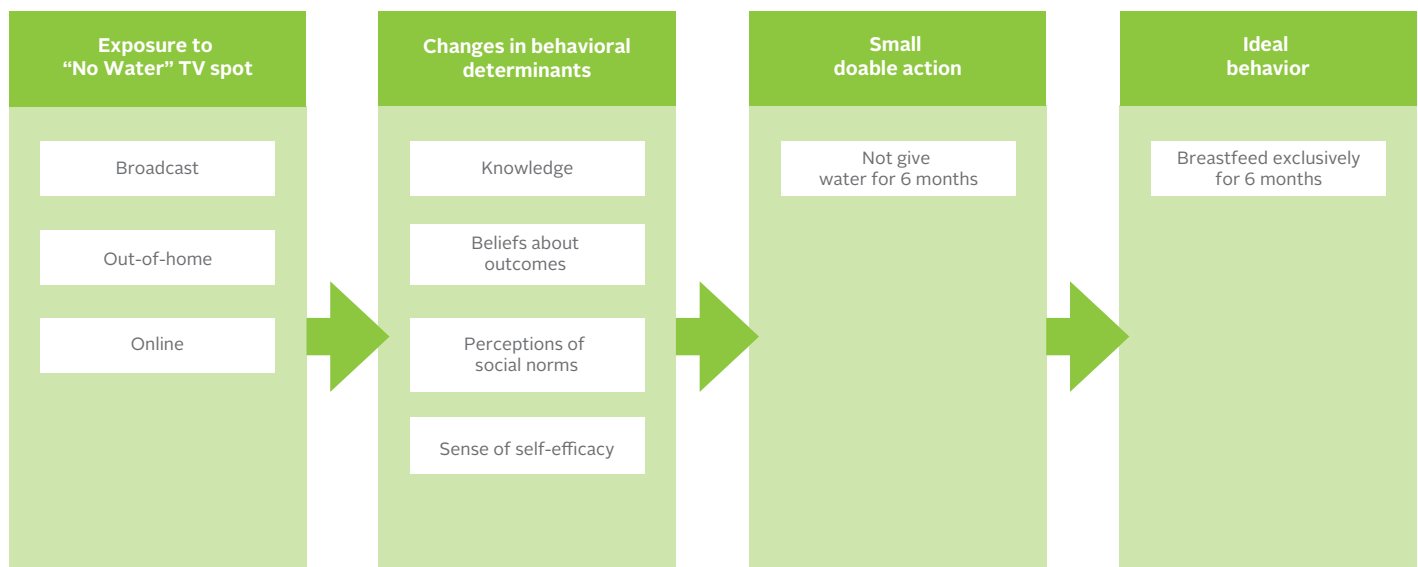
Exposure to "No Water" TV spot

Broadcast

Out-of-home

Online

Changes in behavioral determinants

Knowledge

Beliefs about outcomes

Perceptions of social norms

Sense of self-efficacy

Small doable action

Not give water for 6 months

Ideal behavior

Breastfeed exclusively for 6 months